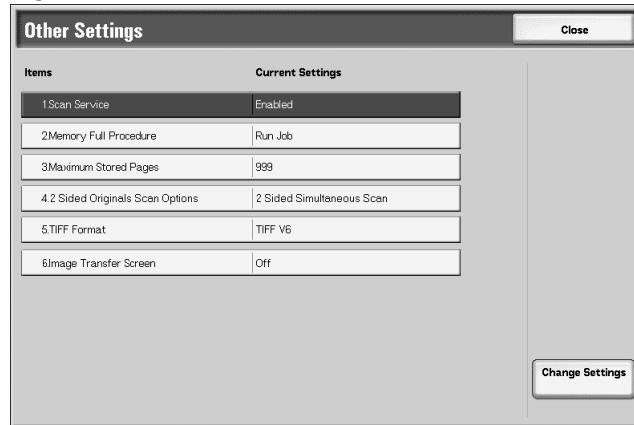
Other Settings

Close

| Items | Current Settings |
|---|---|
| 1.Scan Service | Enabled |
| 2.Memory Full Procedure | Run Job |
| 3.Maximum Stored Pages | 999 |
| 4.2 Sided Originals Scan Options | 2 Sided Simultaneous Scan |
| 5.TIFF Format | TIFF V6 |
| 6.Image Transfer Screen | Off |

Change Settings